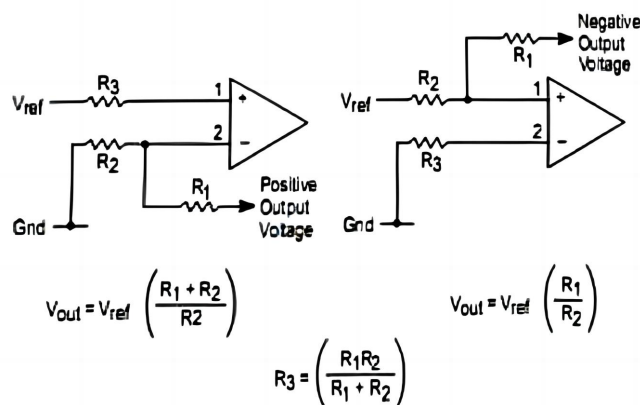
$V_{ref}$ $R_3$ 1 + 2 − $R_2$ $R_1$ Positive Output Votage Gnd

$V_{ref}$ $R_2$ $R_1$ Negative Output Voltage 1 + 2 − $R_3$ Gnd

$V_{out} = V_{ref} \left(\frac{R_1 + R_2}{R2}\right)$

$V_{out} = V_{ref} \left(\frac{R_1}{R_2}\right)$

$R_3 = \left(\frac{R_1 R_2}{R_1 + R_2}\right)$